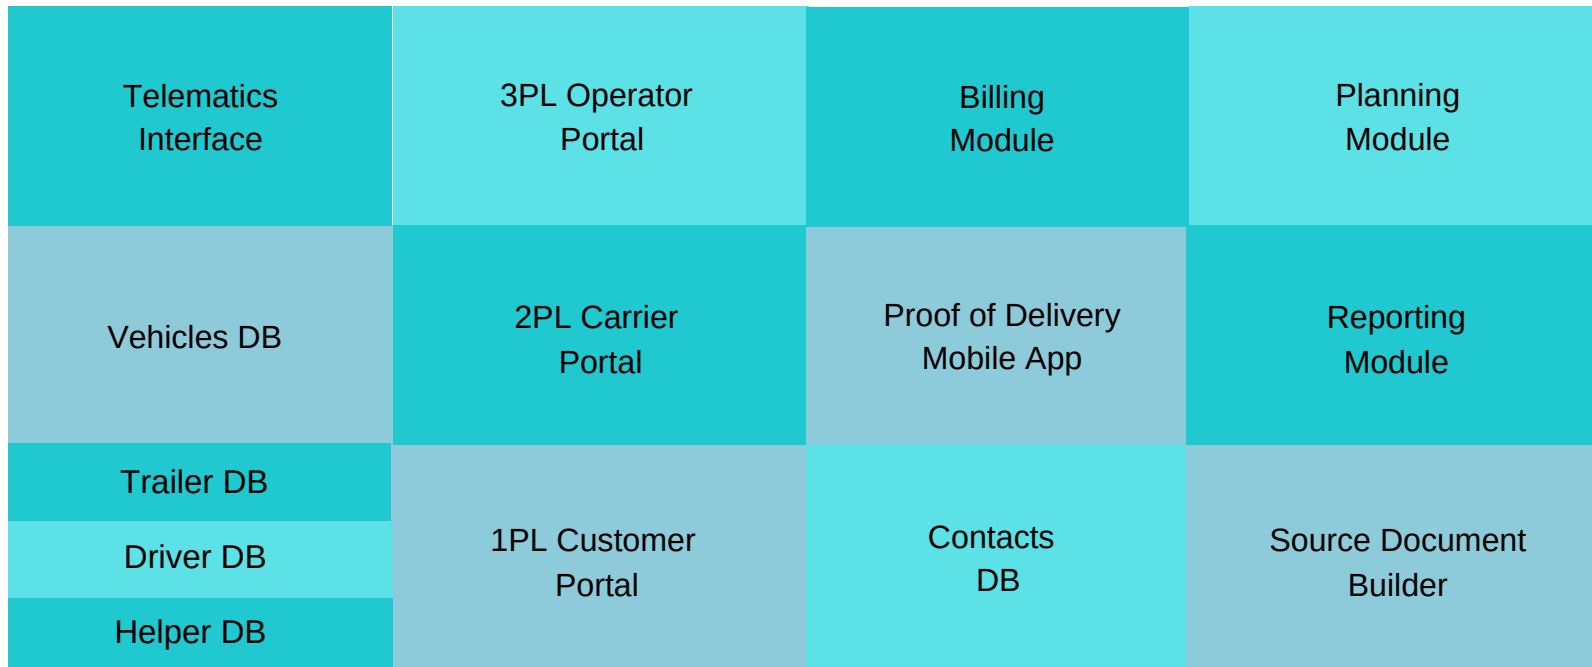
Telematics Interface

3PL Operator Portal

Billing Module

Planning Module

Vehicles DB

2PL Carrier Portal

Proof of Delivery Mobile App

Reporting Module

Trailer DB

Driver DB

Helper DB

1PL Customer Portal

Contacts DB

Source Document Builder